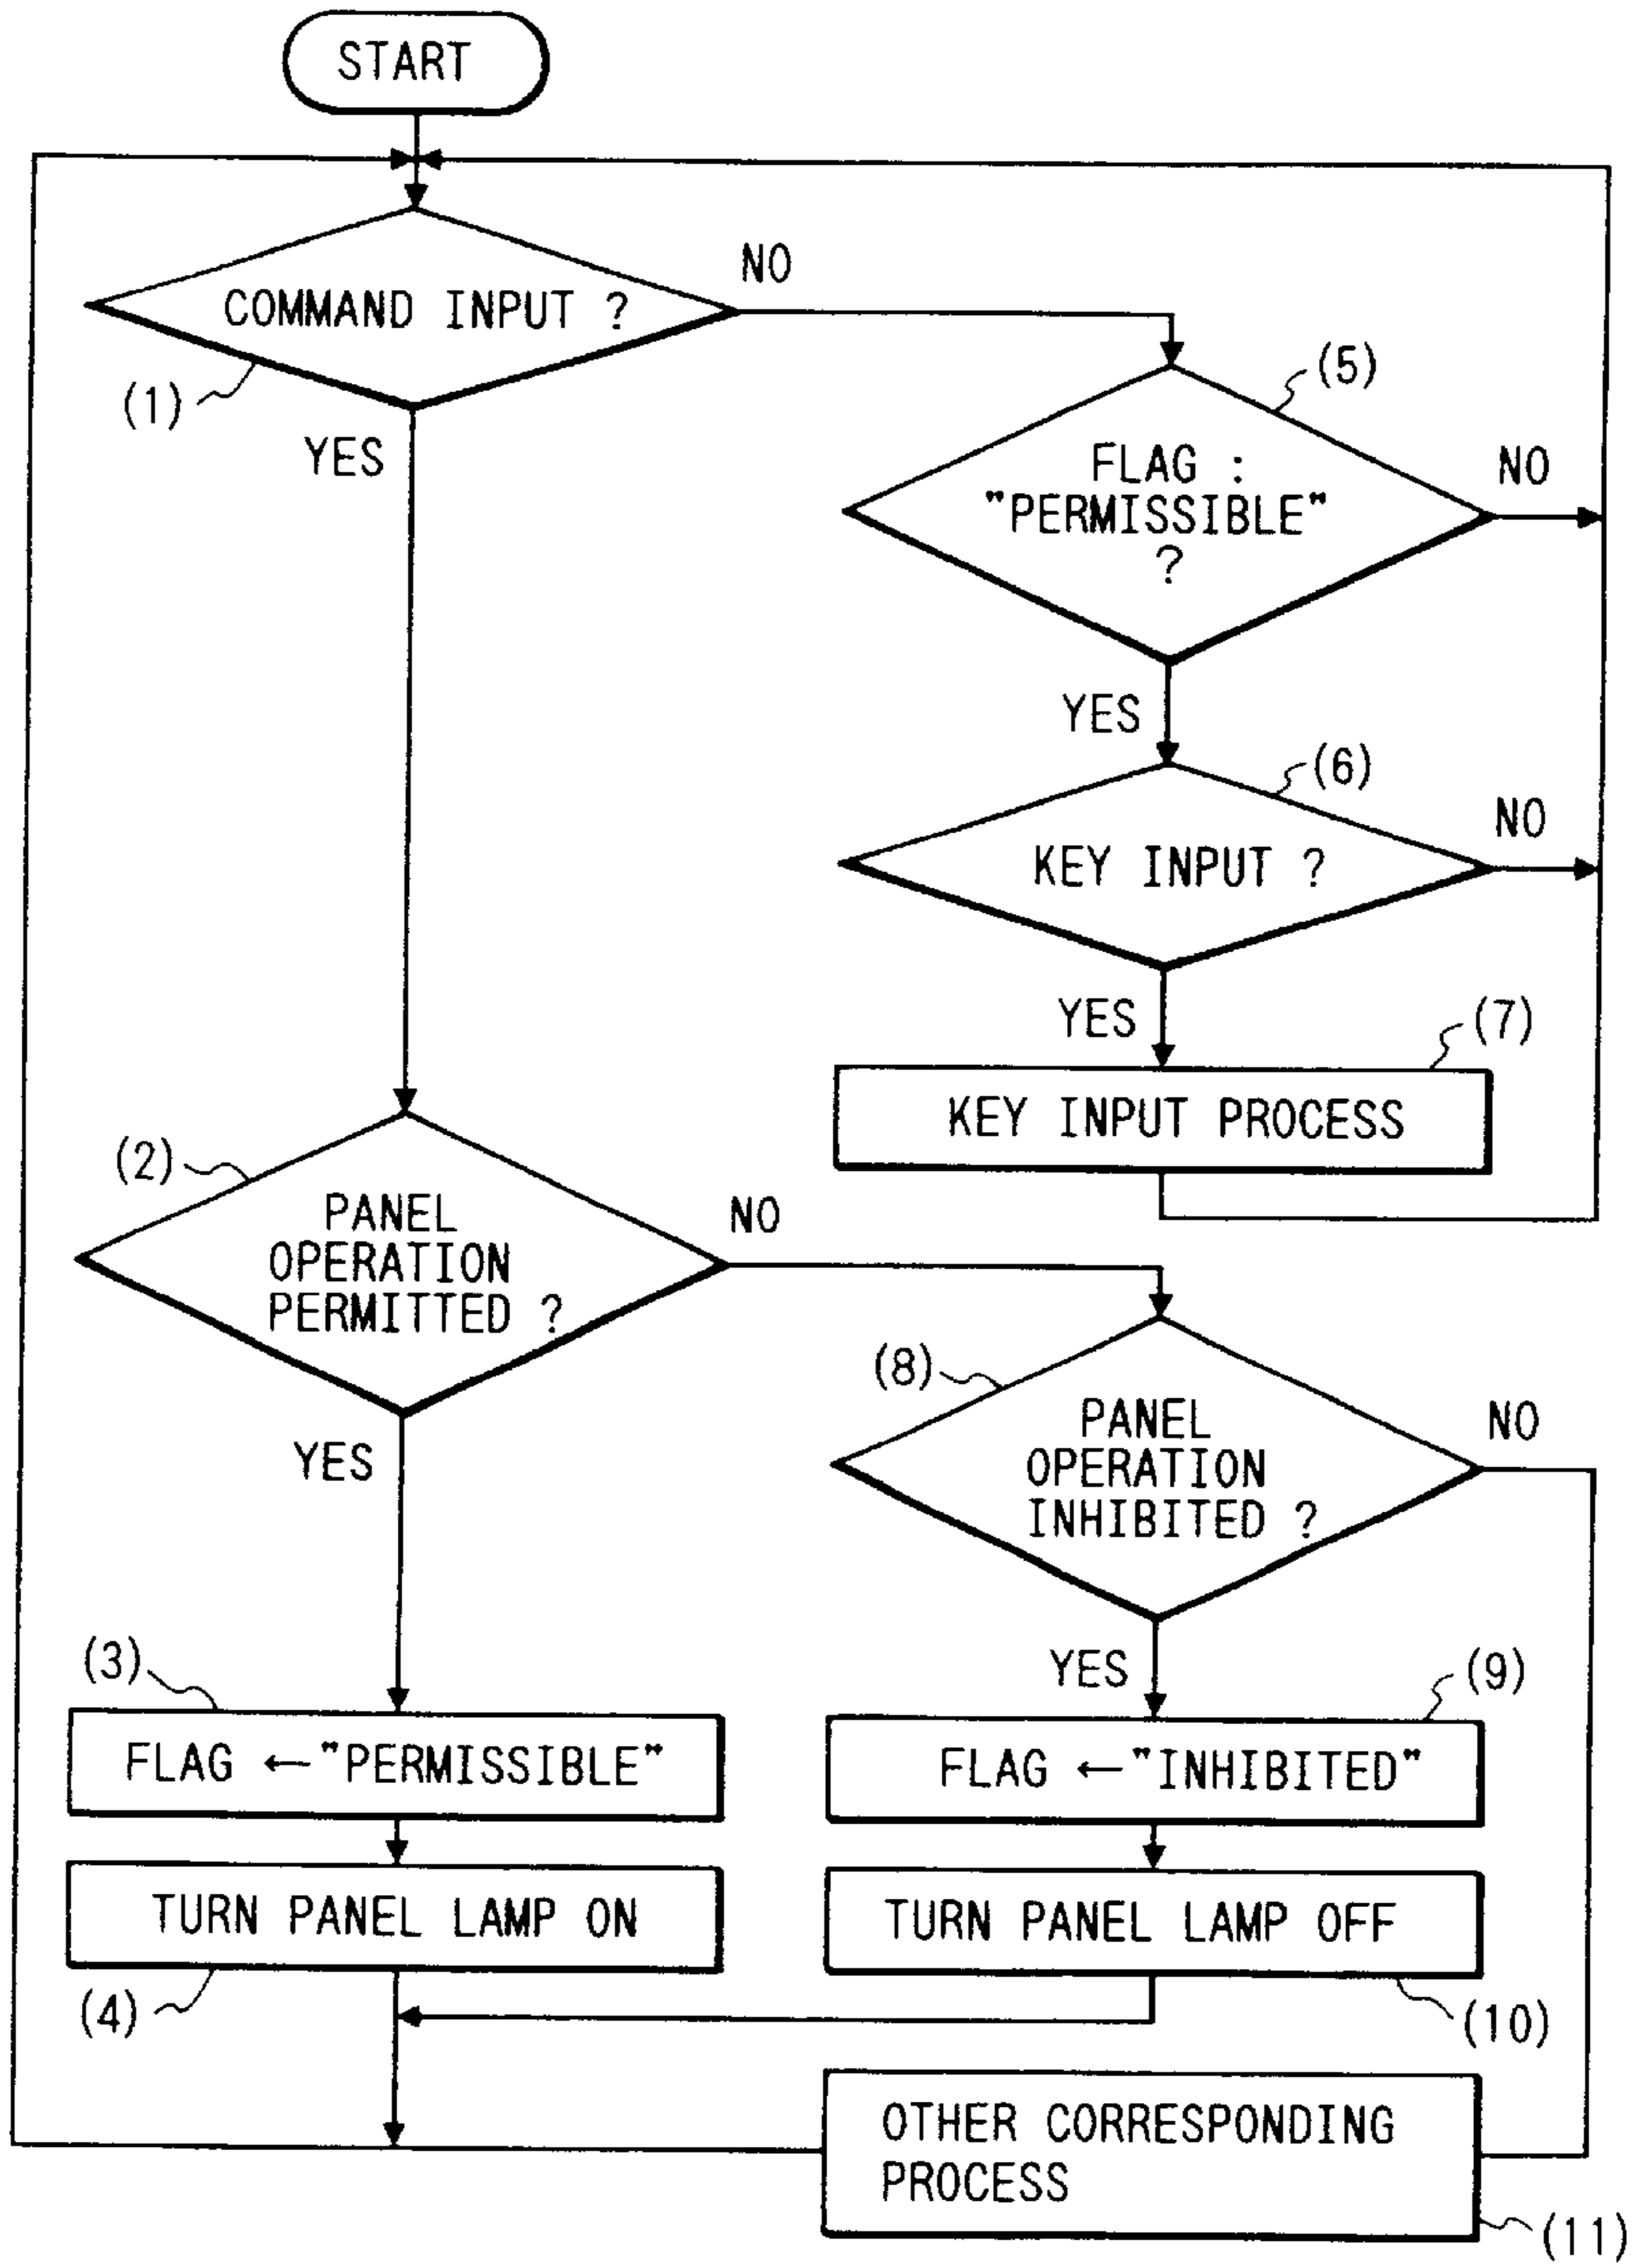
START

COMMAND INPUT ?

(1)

NO

YES

(5)

FLAG : "PERMISSIBLE" ?

NO

YES

(6)

KEY INPUT ?

NO

YES

(7)

KEY INPUT PROCESS

(2)

PANEL OPERATION PERMITTED ?

NO

YES

(8)

PANEL OPERATION INHIBITED ?

NO

YES

(3)

FLAG ←"PERMISSIBLE"

TURN PANEL LAMP ON

(4)

(9)

FLAG ←"INHIBITED"

TURN PANEL LAMP OFF

(10)

OTHER CORRESPONDING PROCESS

(11)